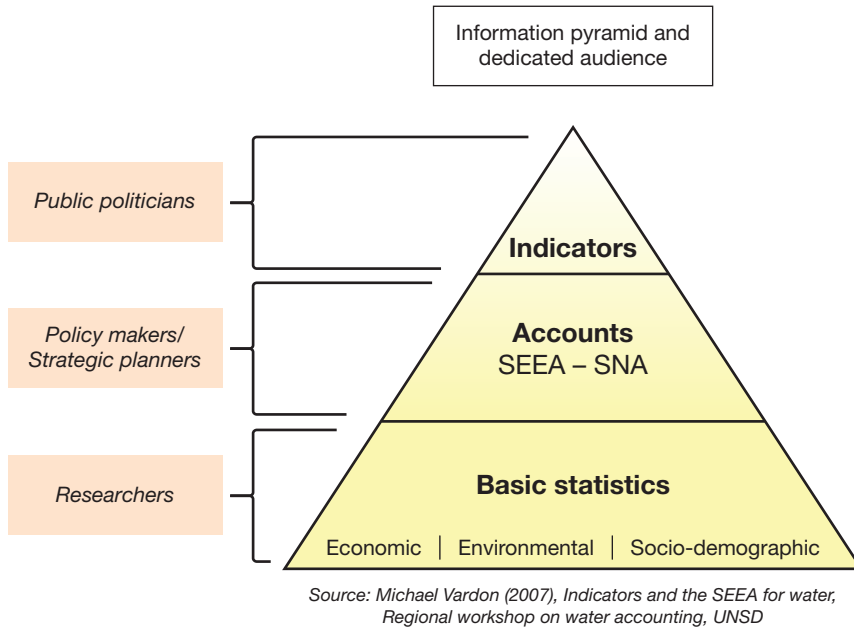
Information pyramid and dedicated audience

Public politicians

Policy makers/ Strategic planners

Researchers

Indicators

Accounts
SEEA – SNA

Basic statistics

Economic | Environmental | Socio-demographic

Source: Michael Vardon (2007), Indicators and the SEEA for water, Regional workshop on water accounting, UNSD